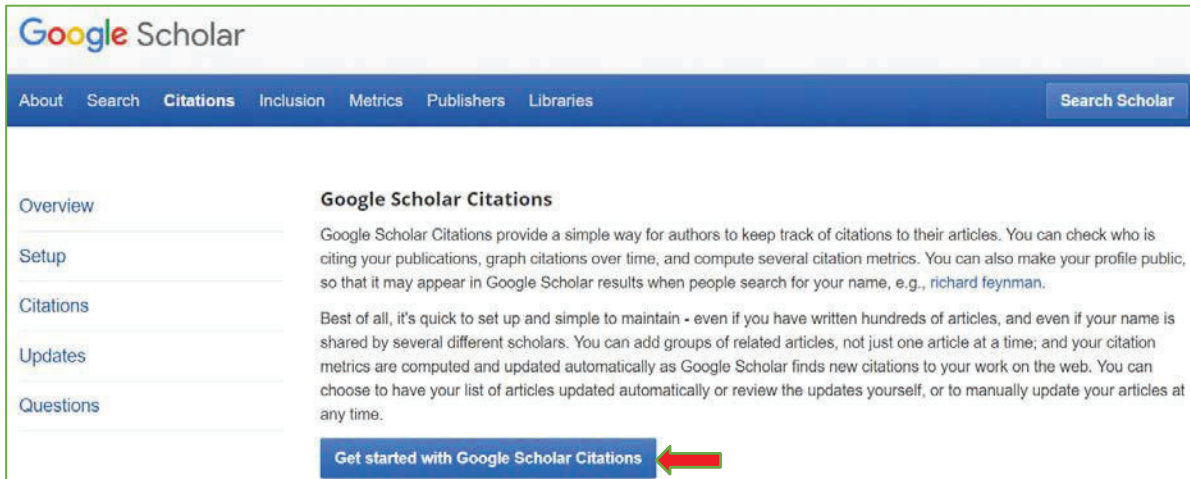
Google Scholar

About Search Citations Inclusion Metrics Publishers Libraries

Search Scholar

Overview

Setup

Citations

Updates

Questions

Google Scholar Citations

Google Scholar Citations provide a simple way for authors to keep track of citations to their articles. You can check who is citing your publications, graph citations over time, and compute several citation metrics. You can also make your profile public, so that it may appear in Google Scholar results when people search for your name, e.g., richard feynman.

Best of all, it's quick to set up and simple to maintain - even if you have written hundreds of articles, and even if your name is shared by several different scholars. You can add groups of related articles, not just one article at a time; and your citation metrics are computed and updated automatically as Google Scholar finds new citations to your work on the web. You can choose to have your list of articles updated automatically or review the updates yourself, or to manually update your articles at any time.

Get started with Google Scholar Citations